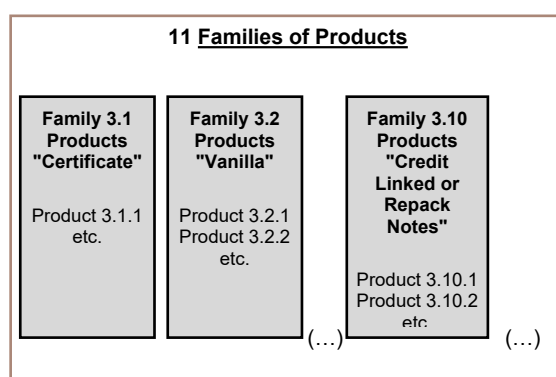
11 Families of Products

Family 3.1 Products "Certificate"

Product 3.1.1 etc.

Family 3.2 Products "Vanilla"

Product 3.2.1 Product 3.2.2 etc.

(…)

Family 3.10 Products "Credit Linked or Repack Notes"

Product 3.10.1 Product 3.10.2 etc.

(…)